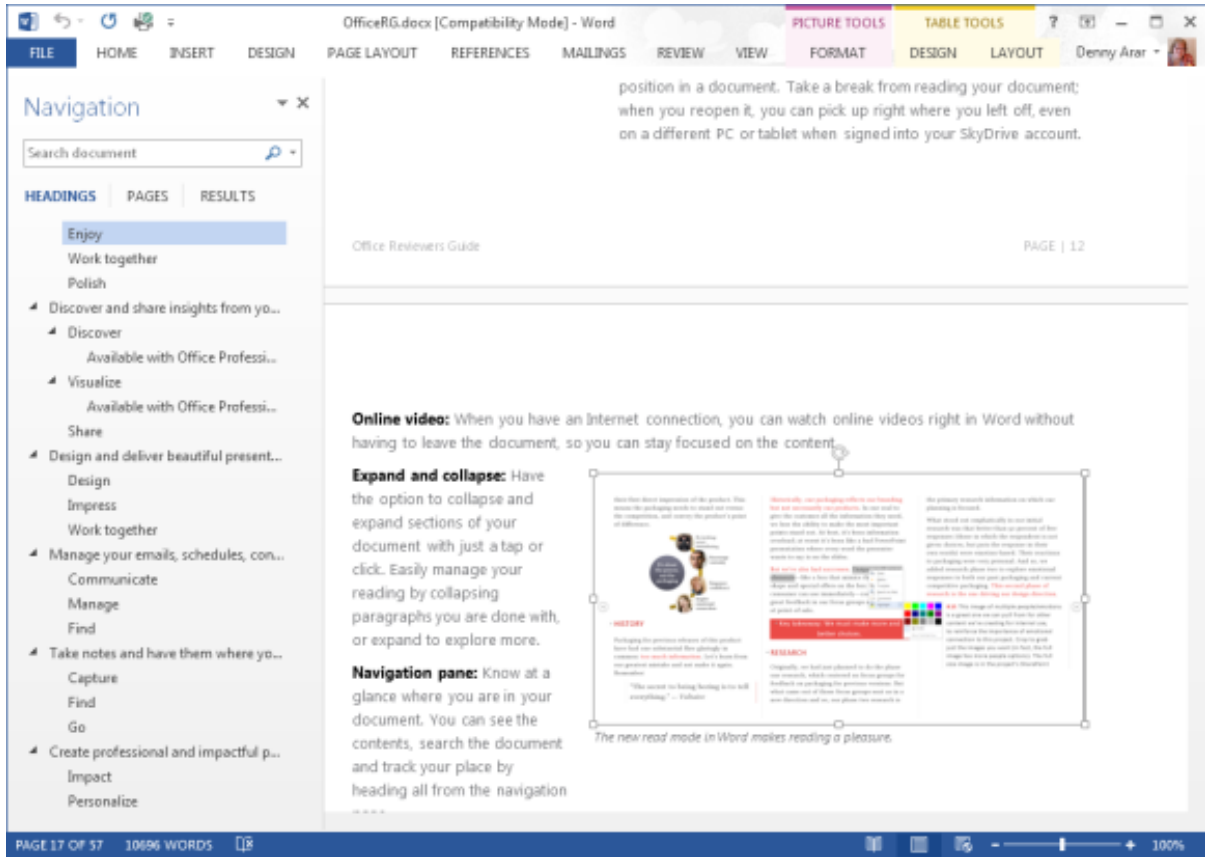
OfficeRG.docx [Compatibility Mode] - Word

PICTURE TOOLS

TABLE TOOLS

?

FILE HOME INSERT DESIGN PAGE LAYOUT REFERENCES MAILINGS REVIEW VIEW FORMAT DESIGN LAYOUT Denny Arar

Navigation

Search document

HEADINGS PAGES RESULTS

Enjoy
Work together
Polish
Discover and share insights from yo...
Discover
Available with Office Professi...
Visualize
Available with Office Professi...
Share
Design and deliver beautiful present...
Design
Impress
Work together
Manage your emails, schedules, con...
Communicate
Manage
Find
Take notes and have them where yo...
Capture
Find
Go
Create professional and impactful p...
Impact
Personalize

position in a document. Take a break from reading your document; when you reopen it, you can pick up right where you left off, even on a different PC or tablet when signed into your SkyDrive account.

Office Reviewers Guide

PAGE | 12

**Online video:** When you have an Internet connection, you can watch online videos right in Word without having to leave the document, so you can stay focused on the content.

**Expand and collapse:** Have the option to collapse and expand sections of your document with just a tap or click. Easily manage your reading by collapsing paragraphs you are done with, or expand to explore more.

**Navigation pane:** Know at a glance where you are in your document. You can see the contents, search the document and track your place by heading all from the navigation

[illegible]

The new read mode in Word makes reading a pleasure.

PAGE 17 OF 57 10696 WORDS 100%